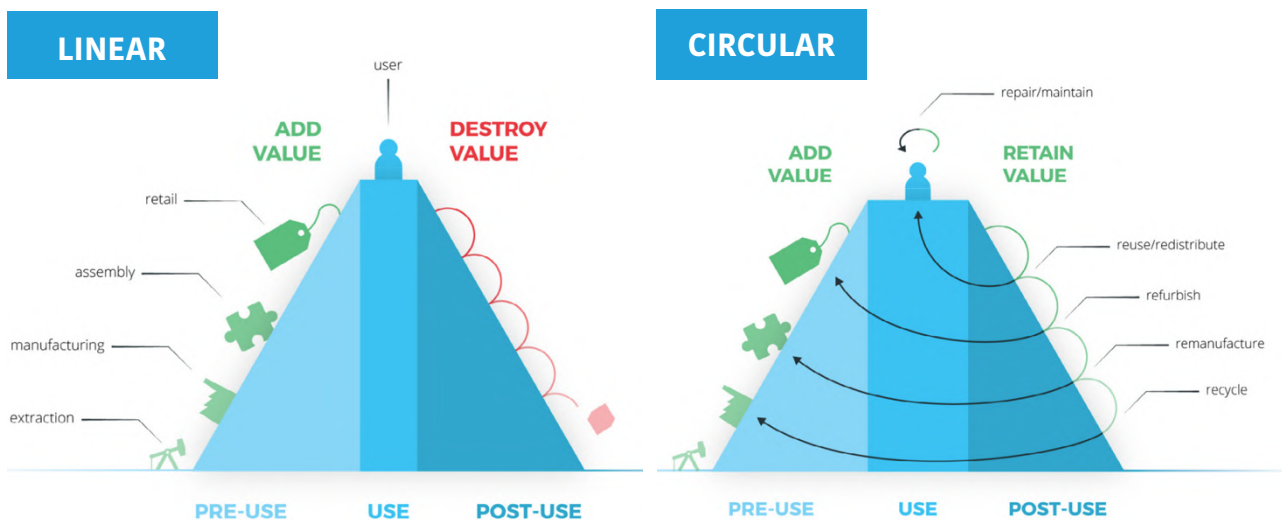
LINEAR

user

ADD VALUE

DESTROY VALUE

retail

assembly

manufacturing

extraction

PRE-USE USE POST-USE

CIRCULAR

repair/maintain

ADD VALUE

RETAIN VALUE

reuse/redistribute

refurbish

remanufacture

recycle

PRE-USE USE POST-USE